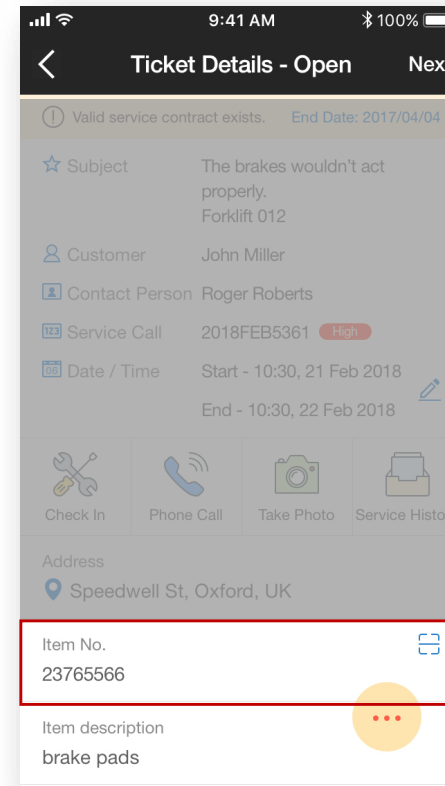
9:41 AM
100%

Ticket Details - Open
Nex

Valid service contract exists.
End Date: 2017/04/04

Subject
The brakes wouldn't act properly.
Forklift 012

Customer
John Miller

Contact Person
Roger Roberts

Service Call
2018FEB5361
High

Date / Time
Start - 10:30, 21 Feb 2018
End - 10:30, 22 Feb 2018

Check In
Phone Call
Take Photo
Service Histo

Address
Speedwell St, Oxford, UK

Item No.
23765566

Item description
brake pads